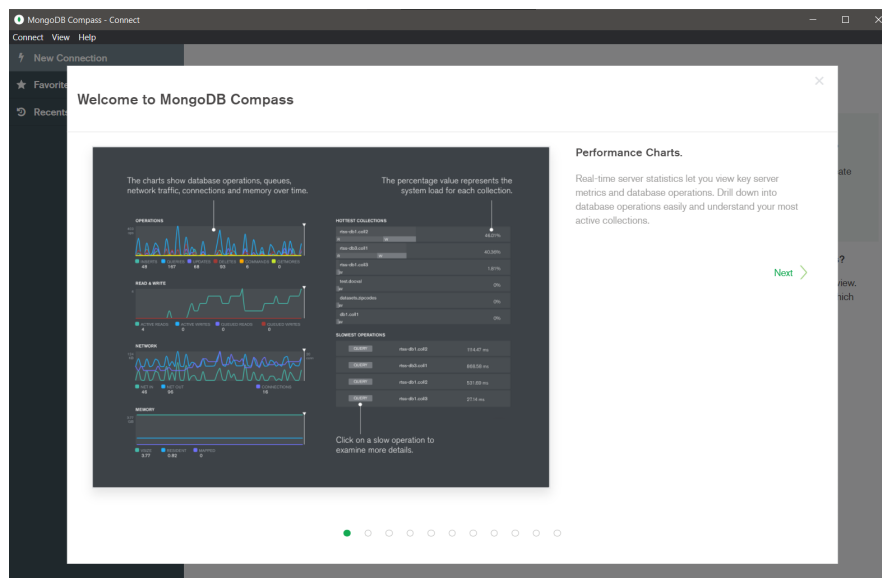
MongoDB Compass - Connect

Connect View Help

New Connection

Favorite

Recents

Welcome to MongoDB Compass

×

The charts show database operations, queues, network traffic, connections and memory over time.

The percentage value represents the system load for each collection.

OPERATIONS

READ & WRITE

NETWORK

MEMORY

HOTTEST COLLECTIONS

SLOWEST OPERATIONS

Click on a slow operation to examine more details.

Performance Charts.

Real-time server statistics let you view key server metrics and database operations. Drill down into database operations easily and understand your most active collections.

Next

ate

?

view.

hich